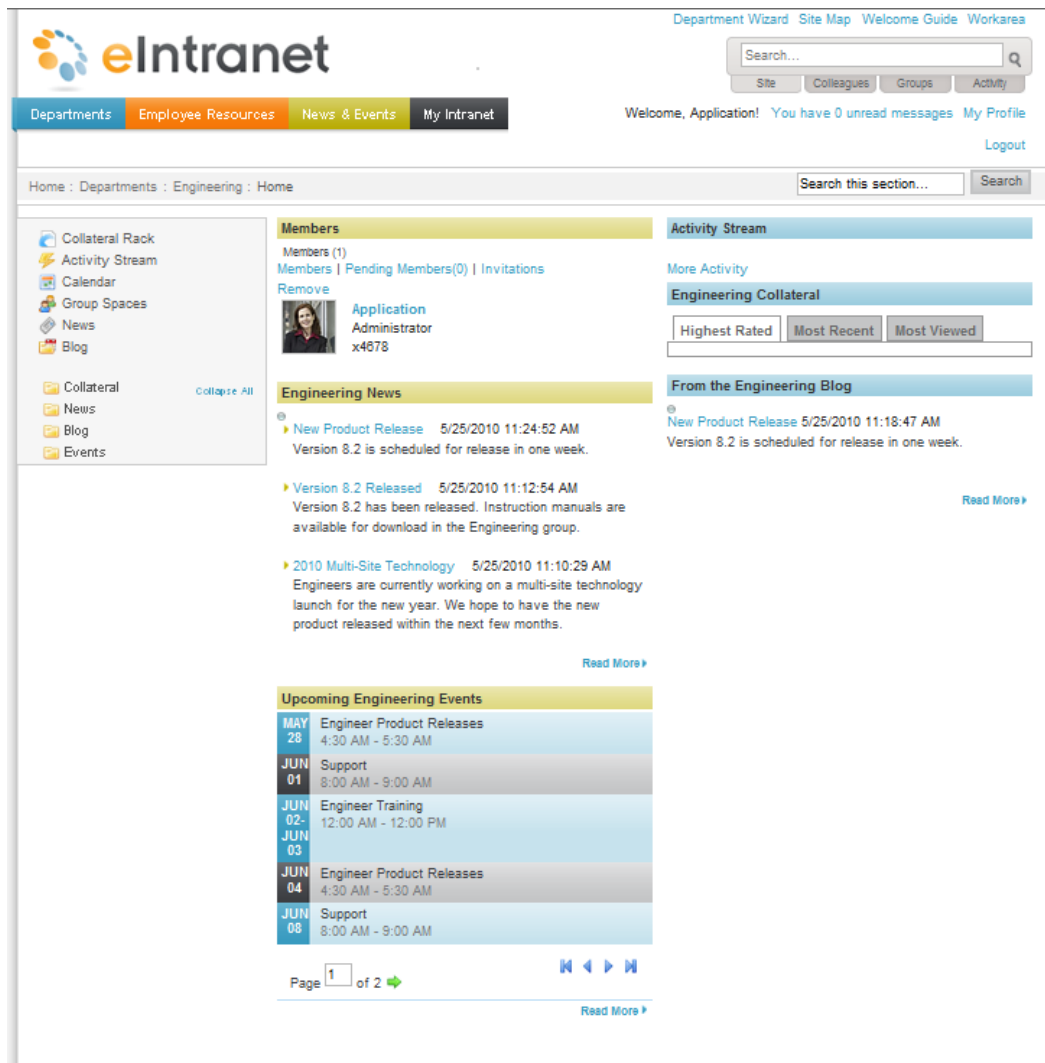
Department Wizard Site Map Welcome Guide Workarea

eIntranet

Search...

Site Colleagues Groups Activity

Departments Employee Resources News & Events My Intranet

Welcome, Application! You have 0 unread messages My Profile

Logout

Home : Departments : Engineering : Home

Search this section... Search

Collateral Rack
Activity Stream
Calendar
Group Spaces
News
Blog

Collateral Collapse All
News
Blog
Events

Members

Members (1)
Members | Pending Members(0) | Invitations
Remove

Application
Administrator
x4678

Engineering News

New Product Release 5/25/2010 11:24:52 AM
Version 8.2 is scheduled for release in one week.

Version 8.2 Released 5/25/2010 11:12:54 AM
Version 8.2 has been released. Instruction manuals are available for download in the Engineering group.

2010 Multi-Site Technology 5/25/2010 11:10:29 AM
Engineers are currently working on a multi-site technology launch for the new year. We hope to have the new product released within the next few months.

Read More

Upcoming Engineering Events

| MAY 28 | Engineer Product Releases 4:30 AM - 5:30 AM |
|---|---|
| JUN 01 | Support 8:00 AM - 9:00 AM |
| JUN 02-JUN 03 | Engineer Training 12:00 AM - 12:00 PM |
| JUN 04 | Engineer Product Releases 4:30 AM - 5:30 AM |
| JUN 08 | Support 8:00 AM - 9:00 AM |

Page 1 of 2

Read More

Activity Stream

More Activity

Engineering Collateral

Highest Rated Most Recent Most Viewed

From the Engineering Blog

New Product Release 5/25/2010 11:18:47 AM
Version 8.2 is scheduled for release in one week.

Read More